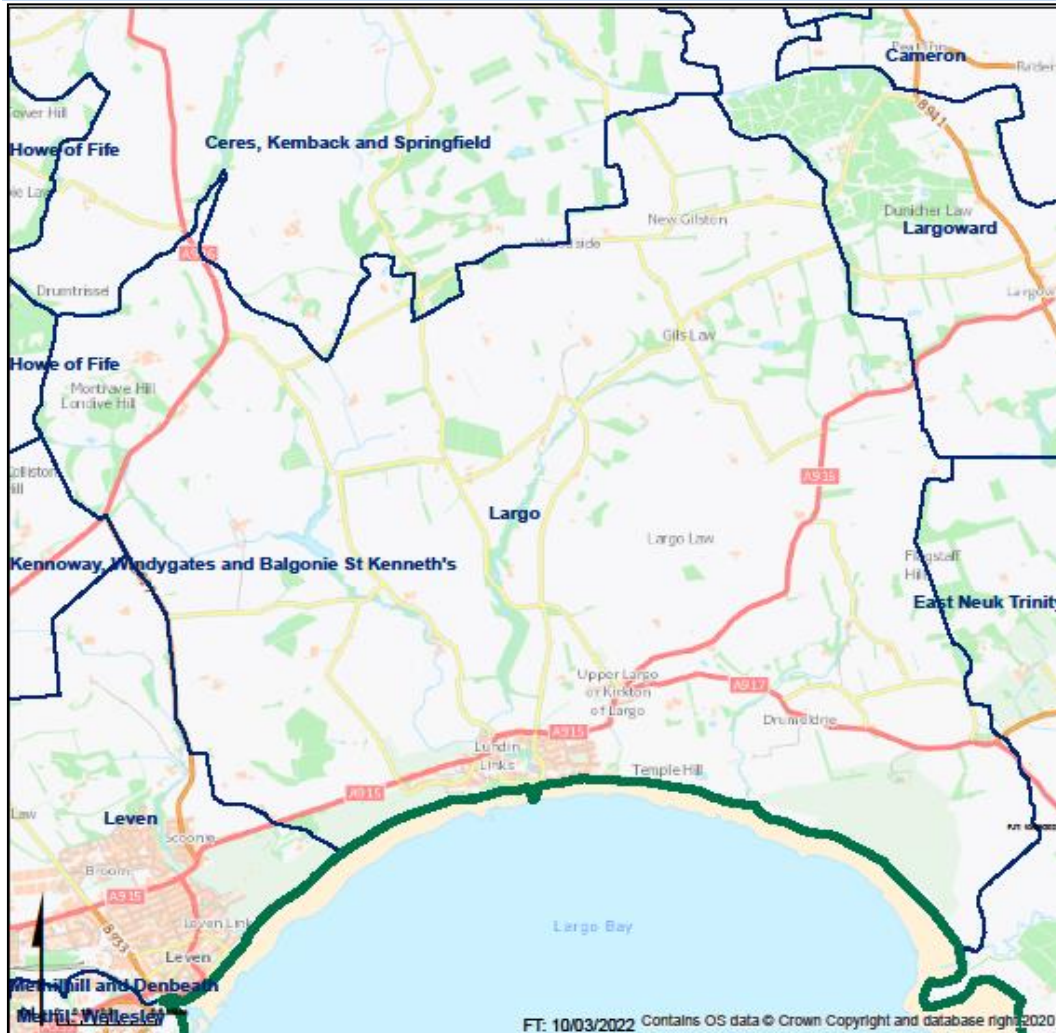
Cameron
Howe of Fife
Ceres, Kemback and Springfield
New Gilston
Largoward
Dunicher Law
Drumtrissel
A916
Howe of Fife
Montrave Hill
Londive Hill
Gilston Law
Largo
Largo Law
A915
Kennoway, Windygates and Balgonie St Kenneth's
Flagstaff Hill
East Neuk Trinity
Upper Largo or Kirkton of Largo
A917
Drumeldrie
Lundin Links
A915
Temple Hill
A915
Leven
Scoonie
Broom
A915
Leven Links
Leven
Largo Bay
A955
Methilhill and Denbeath
Methil, Wellesley
FT: 10/03/2022 Contains OS data © Crown Copyright and database right 2020